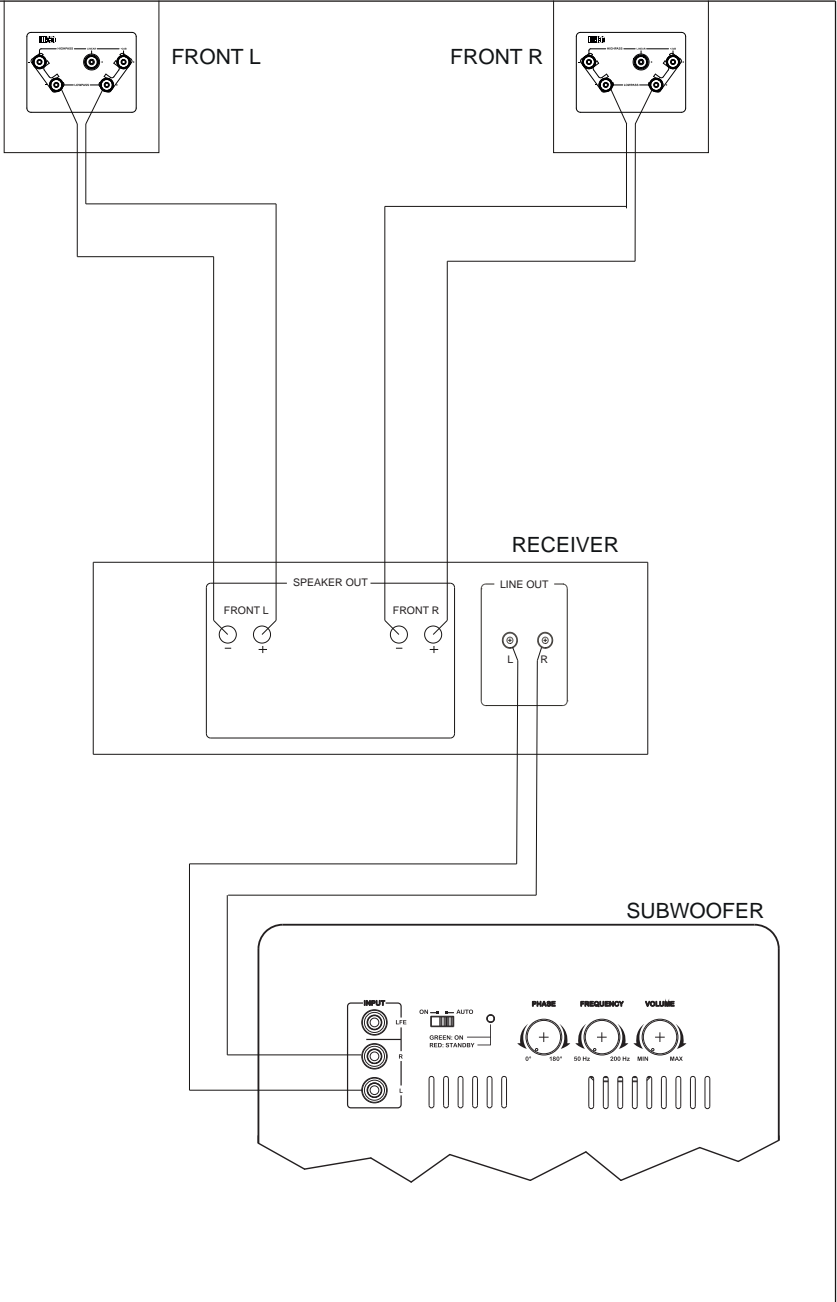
FRONT L

FRONT R

RECEIVER

SPEAKER OUT

FRONT L

$-$ $+$

FRONT R

$-$ $+$

LINE OUT

L R

SUBWOOFER

INPUT

LFE

R

L

ON AUTO

GREEN: ON
RED: STANDBY

PHASE

0° 180°

FREQUENCY

50 Hz 200 Hz

VOLUME

MIN MAX